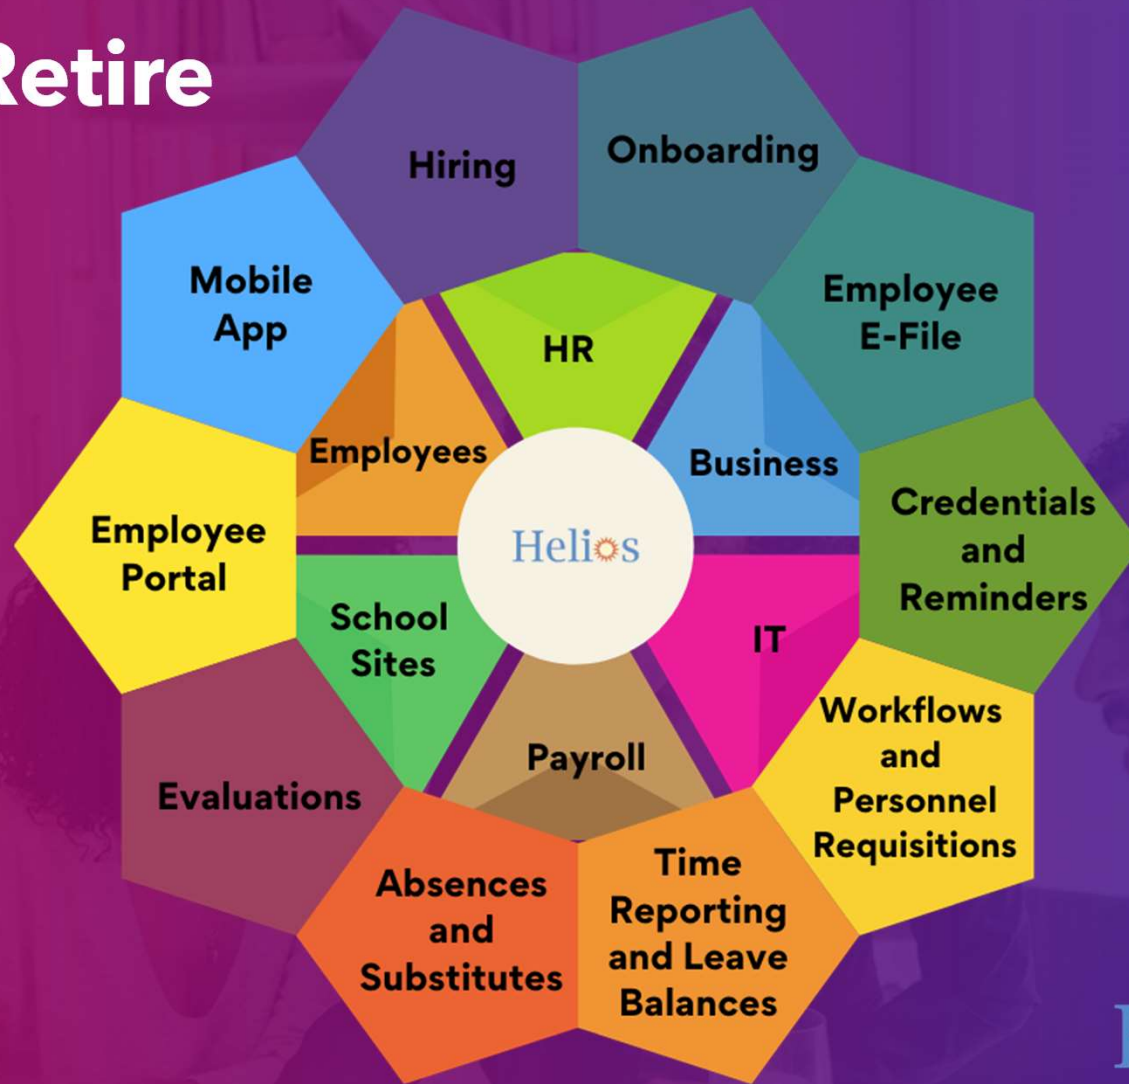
Retire

Hiring

Onboarding

Mobile App

Employee E-File

HR

Employees

Business

Credentials and Reminders

Employee Portal

Helios

School Sites

IT

Workflows and Personnel Requisitions

Payroll

Evaluations

Absences and Substitutes

Time Reporting and Leave Balances